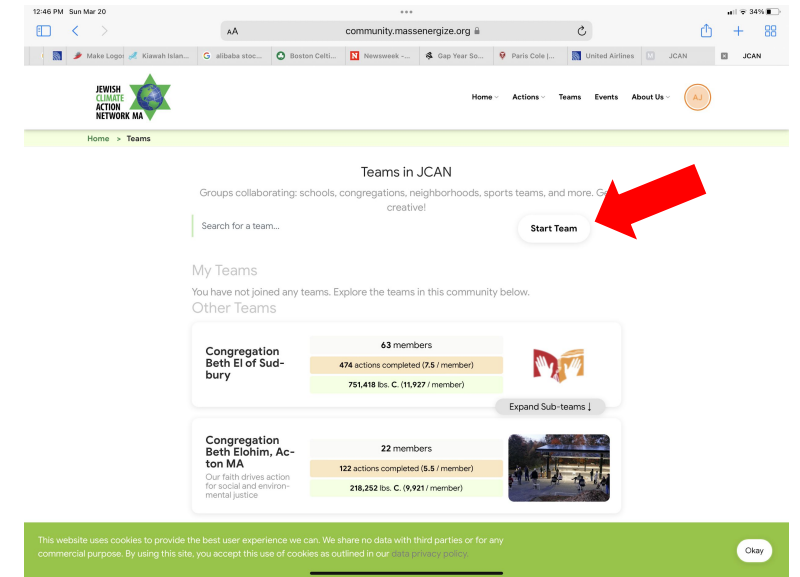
12:46 PM Sun Mar 20

34%

AA community.massenergize.org

Make Logos | Kiawah Islan... | alibaba stoc... | Boston Celti... | Newsweek -... | Gap Year So... | Paris Cole J... | United Airlines | JCAN | JCAN

JEWISH CLIMATE ACTION NETWORK MA

Home Actions Teams Events About Us AJ

Home > Teams

Teams in JCAN

Groups collaborating: schools, congregations, neighborhoods, sports teams, and more. Get creative!

Search for a team...

Start Team

My Teams

You have not joined any teams. Explore the teams in this community below.

Other Teams

Congregation Beth El of Sudbury

63 members

474 actions completed (7.5 / member)

751,418 lbs. C. (11,927 / member)

Expand Sub-teams ↓

Congregation Beth Elohim, Acton MA

Our faith drives action for social and environmental justice

22 members

122 actions completed (5.5 / member)

218,252 lbs. C. (9,921 / member)

This website uses cookies to provide the best user experience we can. We share no data with third parties or for any commercial purpose. By using this site, you accept this use of cookies as outlined in our data privacy policy.

Okay